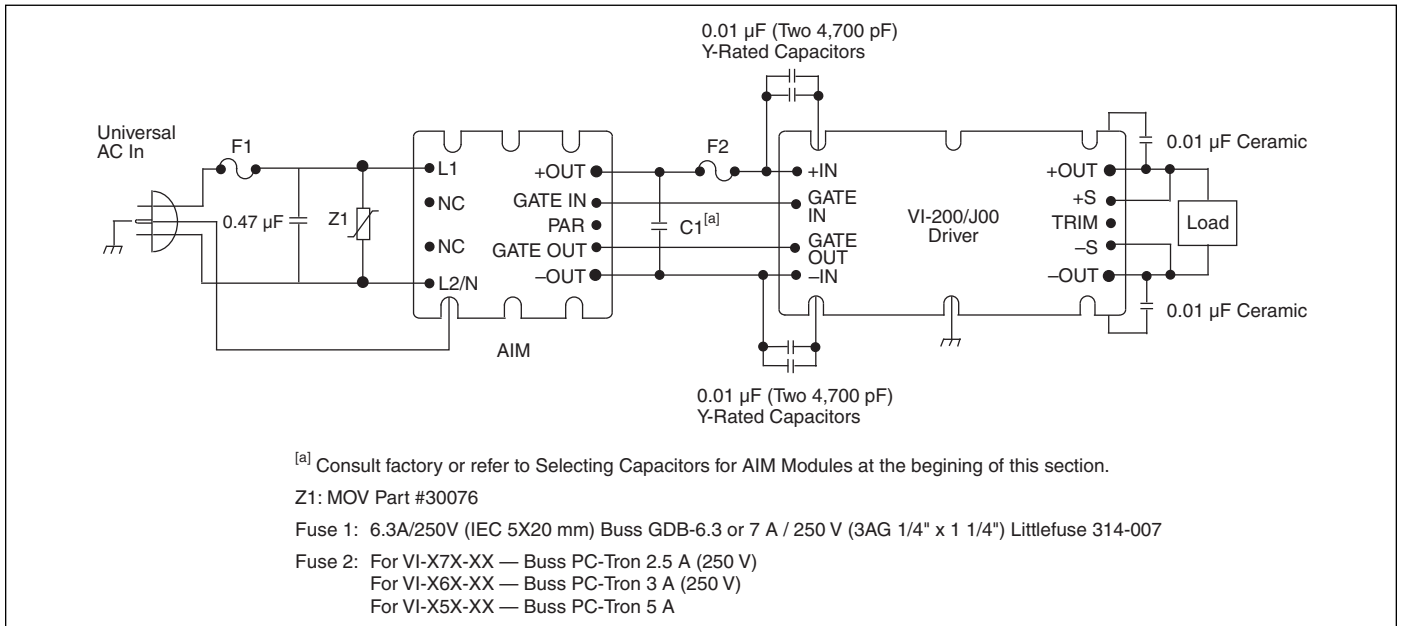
0.01 µF (Two 4,700 pF)
Y-Rated Capacitors

Universal
AC In

F1

0.47 µF

Z1

L1
NC
NC
L2/N

+OUT
GATE IN
PAR
GATE OUT
–OUT

AIM

F2

C1$^{[a]}$

+IN
GATE IN
GATE OUT
–IN

VI-200/J00
Driver

+OUT
+S
TRIM
–S
–OUT

Load

0.01 µF Ceramic

0.01 µF Ceramic

0.01 µF (Two 4,700 pF)
Y-Rated Capacitors

$^{[a]}$ Consult factory or refer to Selecting Capacitors for AIM Modules at the begining of this section.

Z1: MOV Part #30076

Fuse 1: 6.3A/250V (IEC 5X20 mm) Buss GDB-6.3 or 7 A / 250 V (3AG 1/4" x 1 1/4") Littlefuse 314-007

Fuse 2: For VI-X7X-XX — Buss PC-Tron 2.5 A (250 V)
For VI-X6X-XX — Buss PC-Tron 3 A (250 V)
For VI-X5X-XX — Buss PC-Tron 5 A